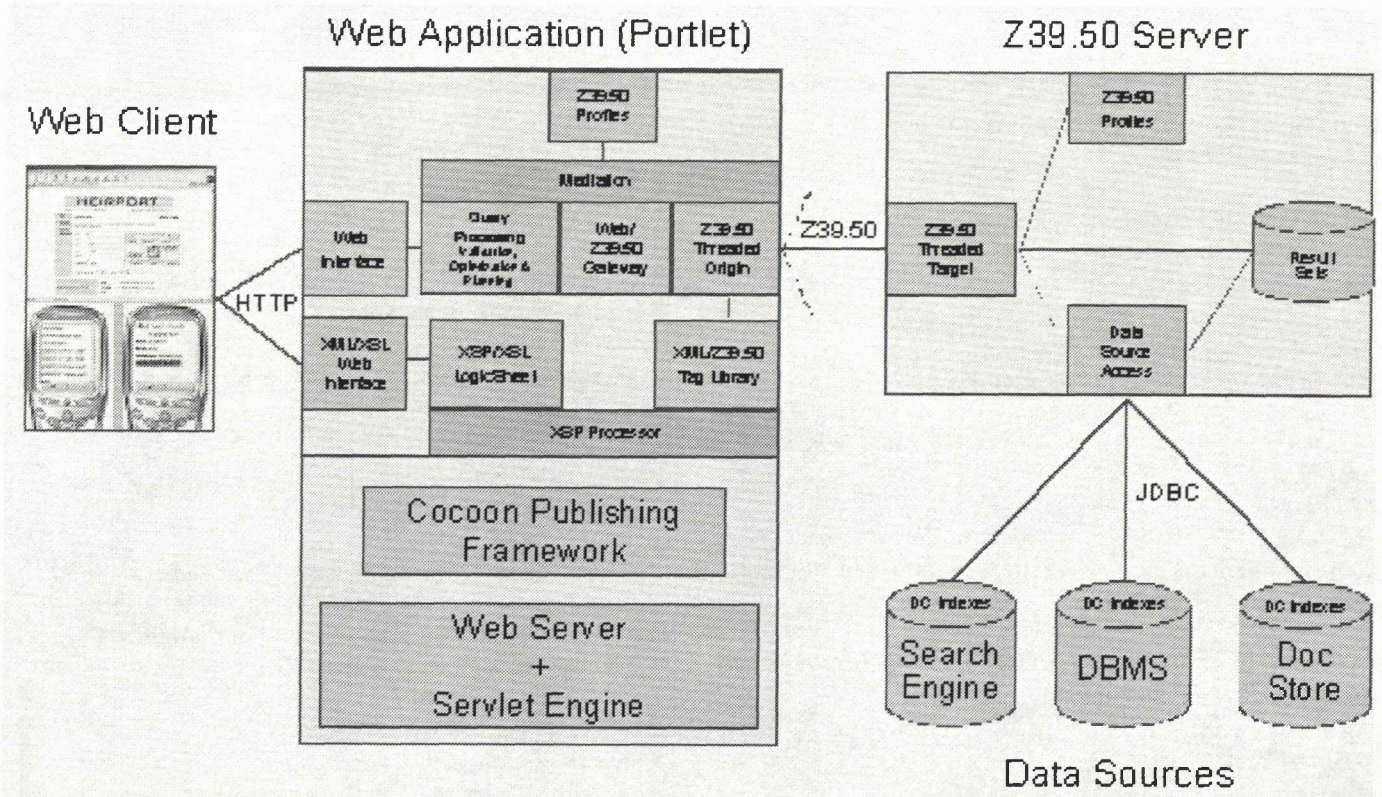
Web Application (Portlet)

Z39.50 Server

Web Client

HEIRPORT

Z39.50 Profiles

Mediation

Web Interface

Query Processing Validation, Optimisation & Planning

Web/ Z39.50 Gateway

Z39.50 Threaded Origin

Z39.50

HTTP

XML/XSL Web Interface

XSP/XSL LogicSheet

XML/Z39.50 Tag Library

XSP Processor

Cocoon Publishing Framework

Web Server + Servlet Engine

Z39.50 Profiles

Z39.50 Threaded Target

Result Sets

Data Source Access

JDBC

DC Indexes
Search Engine

DC Indexes
DBMS

DC Indexes
Doc Store

Data Sources